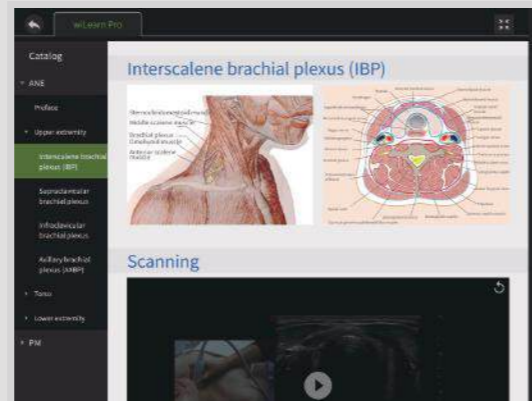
wLearn Pro

Catalog

ANE

Preface

Upper extremity

Interscalene brachial plexus (IBP)

Supraclavicular brachial plexus

Infraclavicular brachial plexus

Axillary brachial plexus (ABP)

Torso

Lower extremity

PM

Interscalene brachial plexus (IBP)

Sternocleidomastoid muscle

Middle scalene muscle

Brachial plexus

Omohyoid muscle

Anterior scalene muscle

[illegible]

Scanning